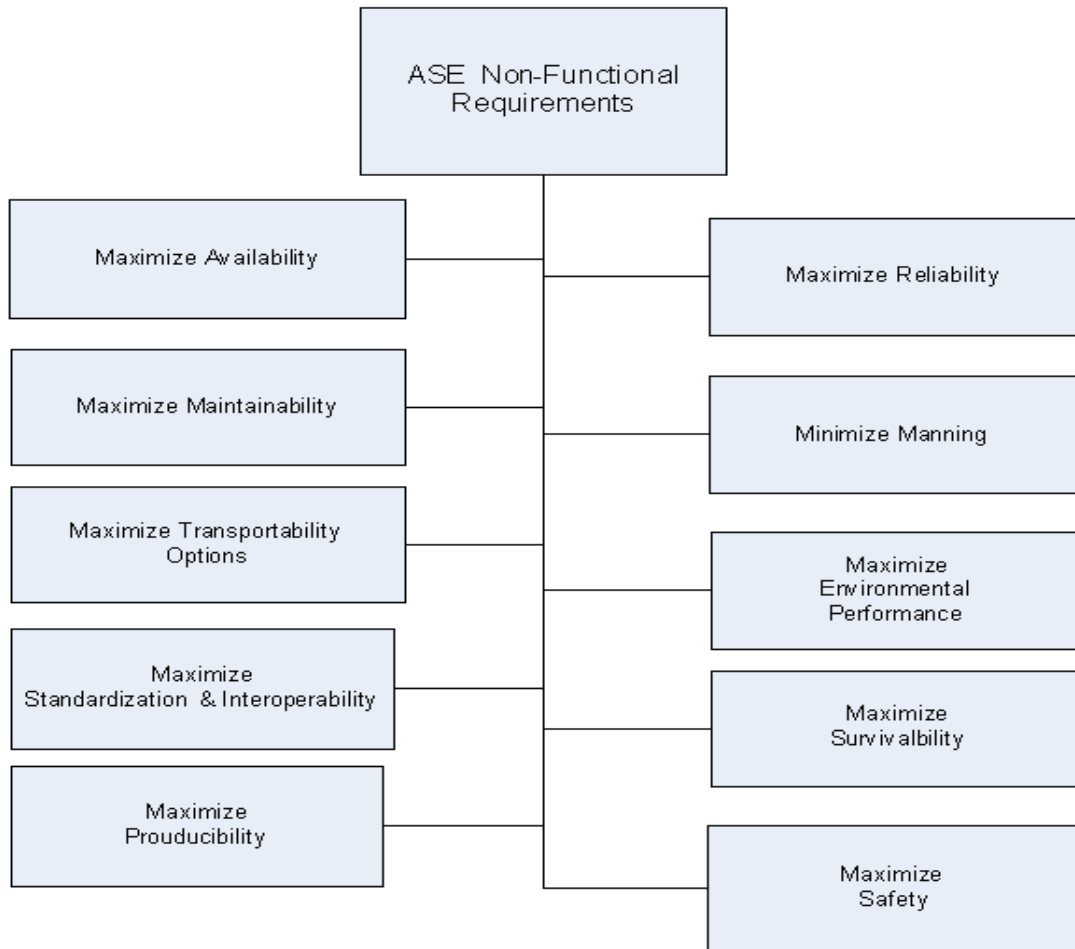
ASE Non-Functional Requirements

Maximize Availability

Maximize Reliability

Maximize Maintainability

Minimize Manning

Maximize Transportability Options

Maximize Environmental Performance

Maximize Standardization & Interoperability

Maximize Survivalbility

Maximize Proudibility

Maximize Safety